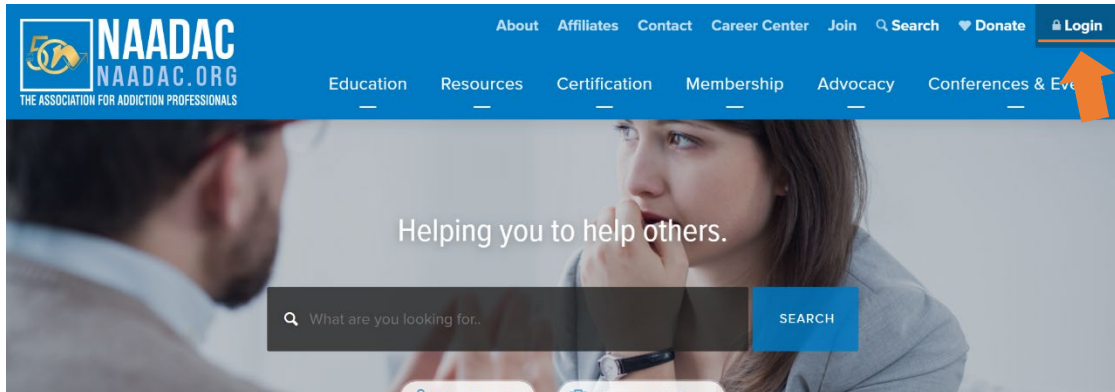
50 NAADAC
NAADAC.ORG
THE ASSOCIATION FOR ADDICTION PROFESSIONALS

About Affiliates Contact Career Center Join Search Donate Login

Education Resources Certification Membership Advocacy Conferences & Eve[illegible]

Helping you to help others.

What are you looking for..

SEARCH